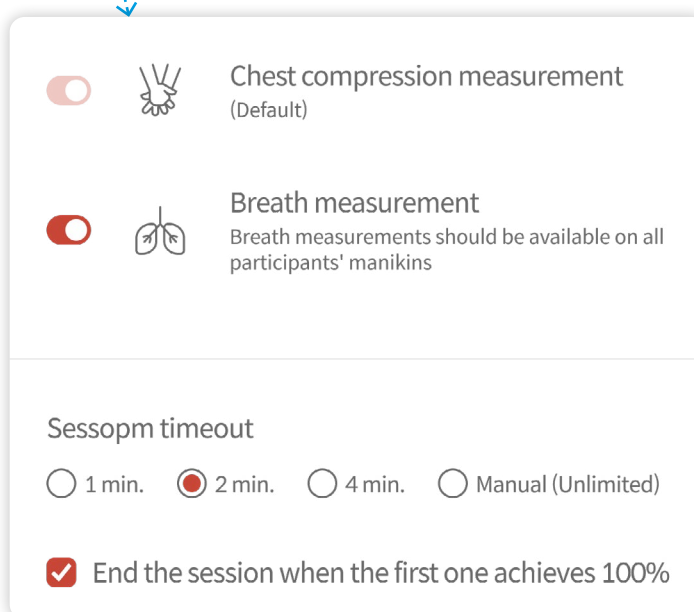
Chest compression measurement
(Default)

Breath measurement
Breath measurements should be available on all participants' manikins

Sessopm timeout

1 min. 2 min. 4 min. Manual (Unlimited)

End the session when the first one achieves 100%